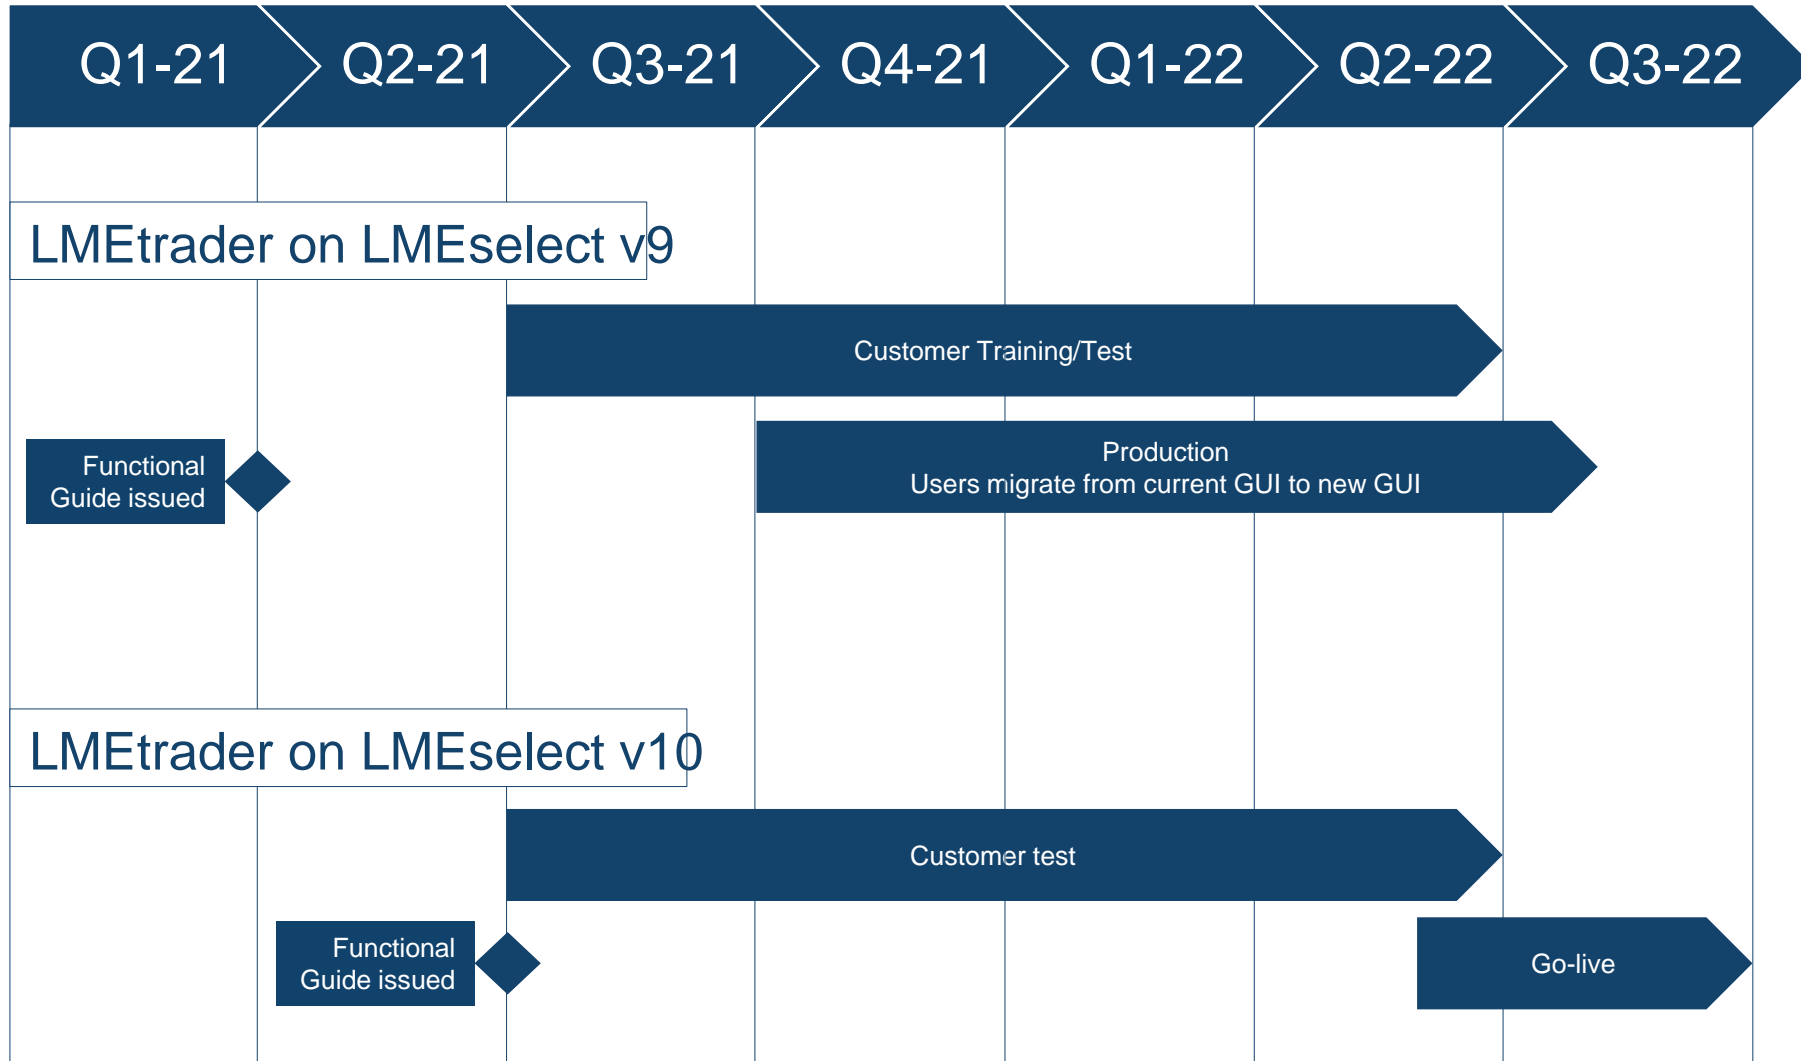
Q1-21 Q2-21 Q3-21 Q4-21 Q1-22 Q2-22 Q3-22

LMEtrader on LMEselect v9

Customer Training/Test

Functional Guide issued

Production
Users migrate from current GUI to new GUI

LMEtrader on LMEselect v10

Customer test

Functional Guide issued

Go-live